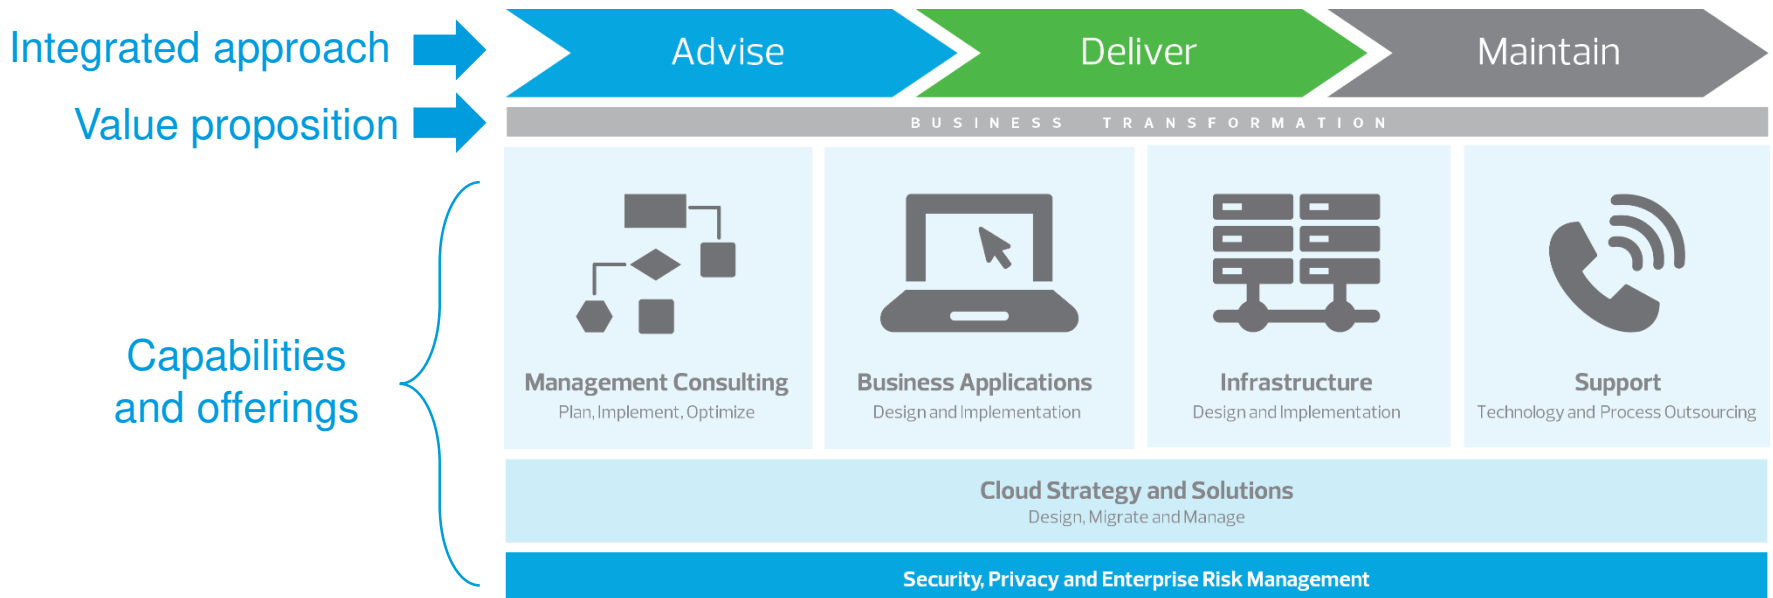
Integrated approach

Value proposition

Capabilities and offerings

Advise

Deliver

Maintain

BUSINESS TRANSFORMATION

Management Consulting
Plan, Implement, Optimize

Business Applications
Design and Implementation

Infrastructure
Design and Implementation

Support
Technology and Process Outsourcing

Cloud Strategy and Solutions
Design, Migrate and Manage

Security, Privacy and Enterprise Risk Management